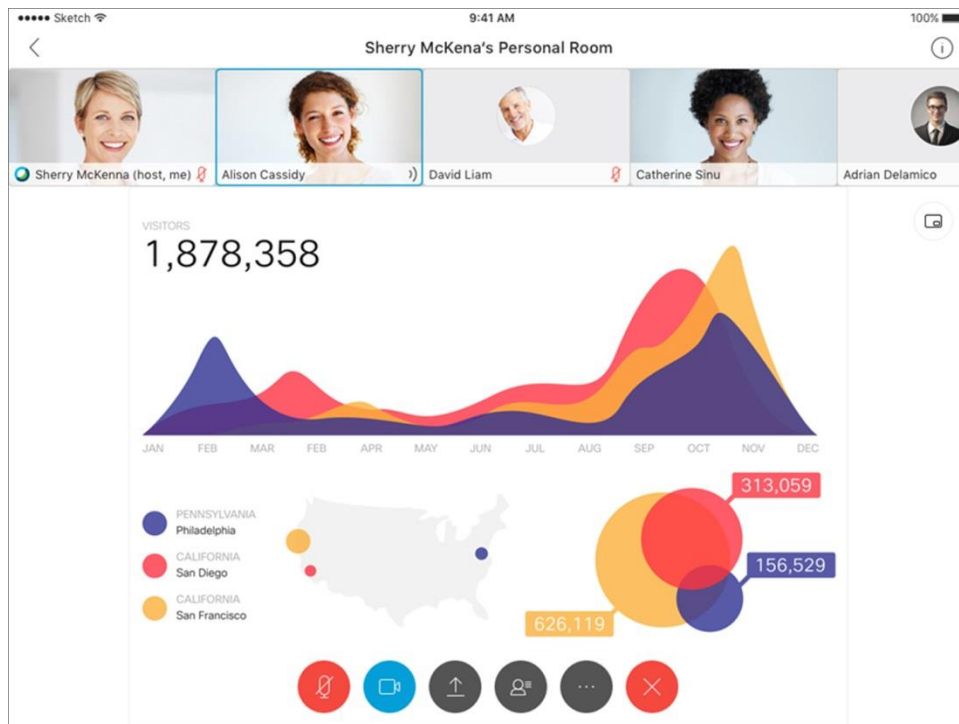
●●●●● Sketch 9:41 AM 100%

Sherry McKena's Personal Room

Sherry McKenna (host, me)
Alison Cassidy
David Liam
Catherine Sinu
Adrian Delamico

VISITORS
1,878,358

JAN FEB MAR FEB APR MAY JUN JUL AUG SEP OCT NOV DEC

PENNSYLVANIA
Philadelphia
CALIFORNIA
San Diego
CALIFORNIA
San Francisco

313,059
156,529
626,119

...